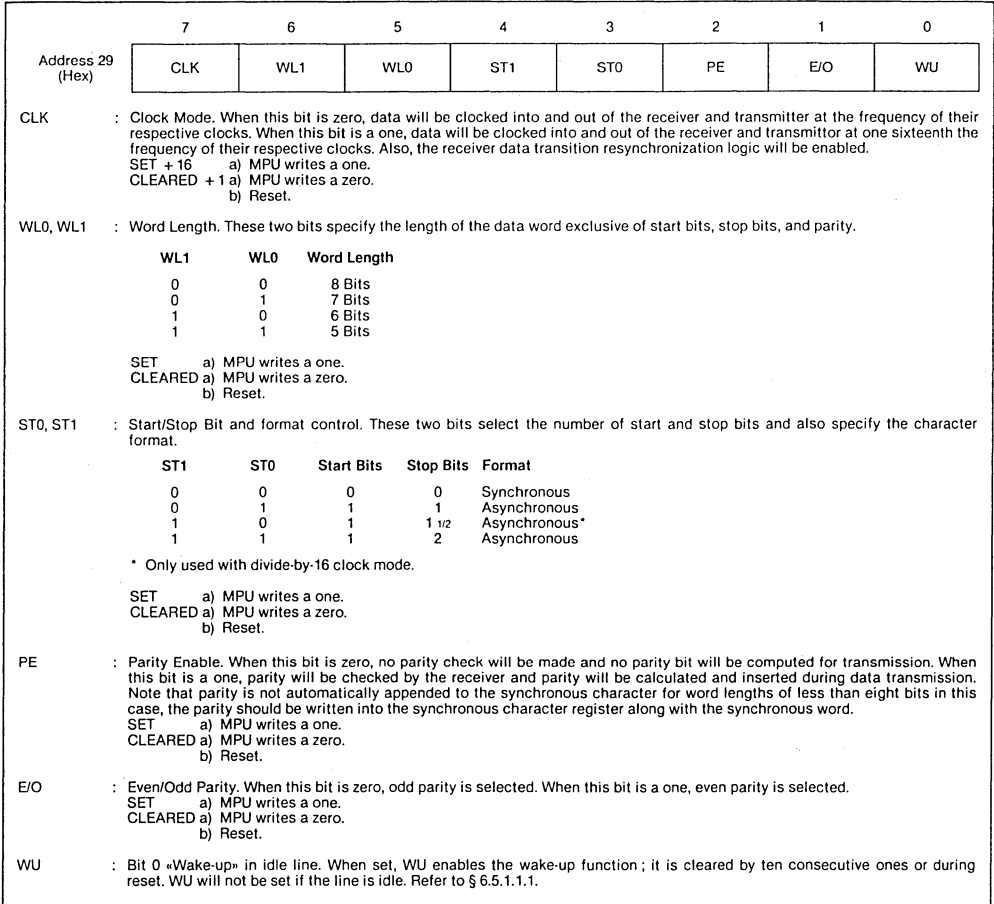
| | 7 | 6 | 5 | 4 | 3 | 2 | 1 | 0 |
|---|---|---|---|---|---|---|---|---|
| Address 29 (Hex) | CLK | WL1 | WL0 | ST1 | ST0 | PE | E/O | WU |

CLK : Clock Mode. When this bit is zero, data will be clocked into and out of the receiver and transmitter at the frequency of their respective clocks. When this bit is a one, data will be clocked into and out of the receiver and transmittor at one sixteenth the frequency of their respective clocks. Also, the receiver data transition resynchronization logic will be enabled.
SET + 16 a) MPU writes a one.
CLEARED + 1 a) MPU writes a zero.
b) Reset.

WL0, WL1 : Word Length. These two bits specify the length of the data word exclusive of start bits, stop bits, and parity.

| WL1 | WL0 | Word Length |
|---|---|---|
| 0 | 0 | 8 Bits |
| 0 | 1 | 7 Bits |
| 1 | 0 | 6 Bits |
| 1 | 1 | 5 Bits |

SET a) MPU writes a one.
CLEARED a) MPU writes a zero.
b) Reset.

ST0, ST1 : Start/Stop Bit and format control. These two bits select the number of start and stop bits and also specify the character format.

| ST1 | ST0 | Start Bits | Stop Bits | Format |
|---|---|---|---|---|
| 0 | 0 | 0 | 0 | Synchronous |
| 0 | 1 | 1 | 1 | Asynchronous |
| 1 | 0 | 1 | 1 1/2 | Asynchronous* |
| 1 | 1 | 1 | 2 | Asynchronous |

* Only used with divide-by-16 clock mode.

SET a) MPU writes a one.
CLEARED a) MPU writes a zero.
b) Reset.

PE : Parity Enable. When this bit is zero, no parity check will be made and no parity bit will be computed for transmission. When this bit is a one, parity will be checked by the receiver and parity will be calculated and inserted during data transmission. Note that parity is not automatically appended to the synchronous character for word lengths of less than eight bits in this case, the parity should be written into the synchronous character register along with the synchronous word.
SET a) MPU writes a one.
CLEARED a) MPU writes a zero.
b) Reset.

E/O : Even/Odd Parity. When this bit is zero, odd parity is selected. When this bit is a one, even parity is selected.
SET a) MPU writes a one.
CLEARED a) MPU writes a zero.
b) Reset.

WU : Bit 0 «Wake-up» in idle line. When set, WU enables the wake-up function ; it is cleared by ten consecutive ones or during reset. WU will not be set if the line is idle. Refer to § 6.5.1.1.1.